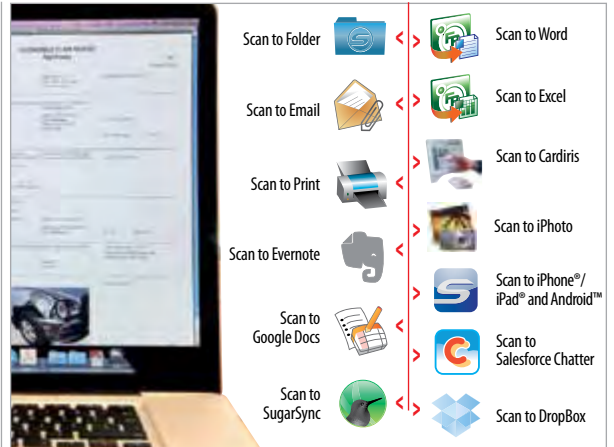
Scan to Folder

Scan to Email

Scan to Print

Scan to Evernote

Scan to Google Docs

Scan to SugarSync

Scan to Word

Scan to Excel

Scan to Cardiris

Scan to iPhoto

Scan to iPhone®/ iPad® and Android™

Scan to Salesforce Chatter

Scan to DropBox